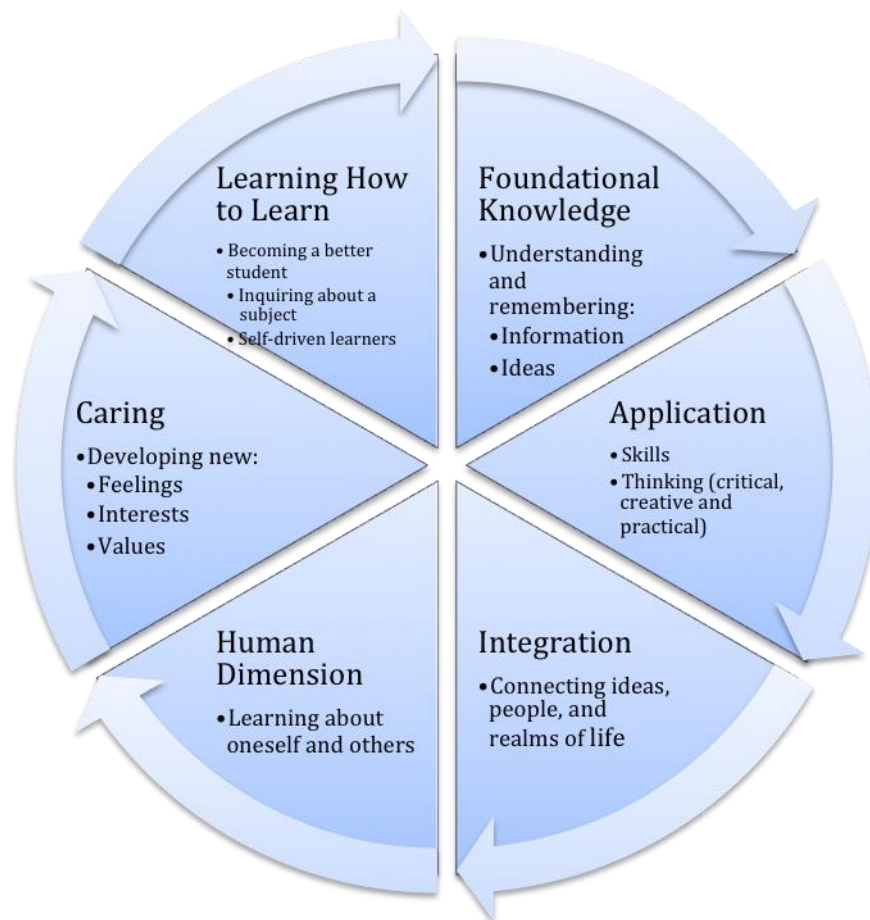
Learning How to Learn

- Becoming a better student
- Inquiring about a subject
- Self-driven learners

Foundational Knowledge

- Understanding and remembering:
- Information
- Ideas

Application

- Skills
- Thinking (critical, creative and practical)

Integration

- Connecting ideas, people, and realms of life

Human Dimension

- Learning about oneself and others

Caring

- Developing new:
- Feelings
- Interests
- Values